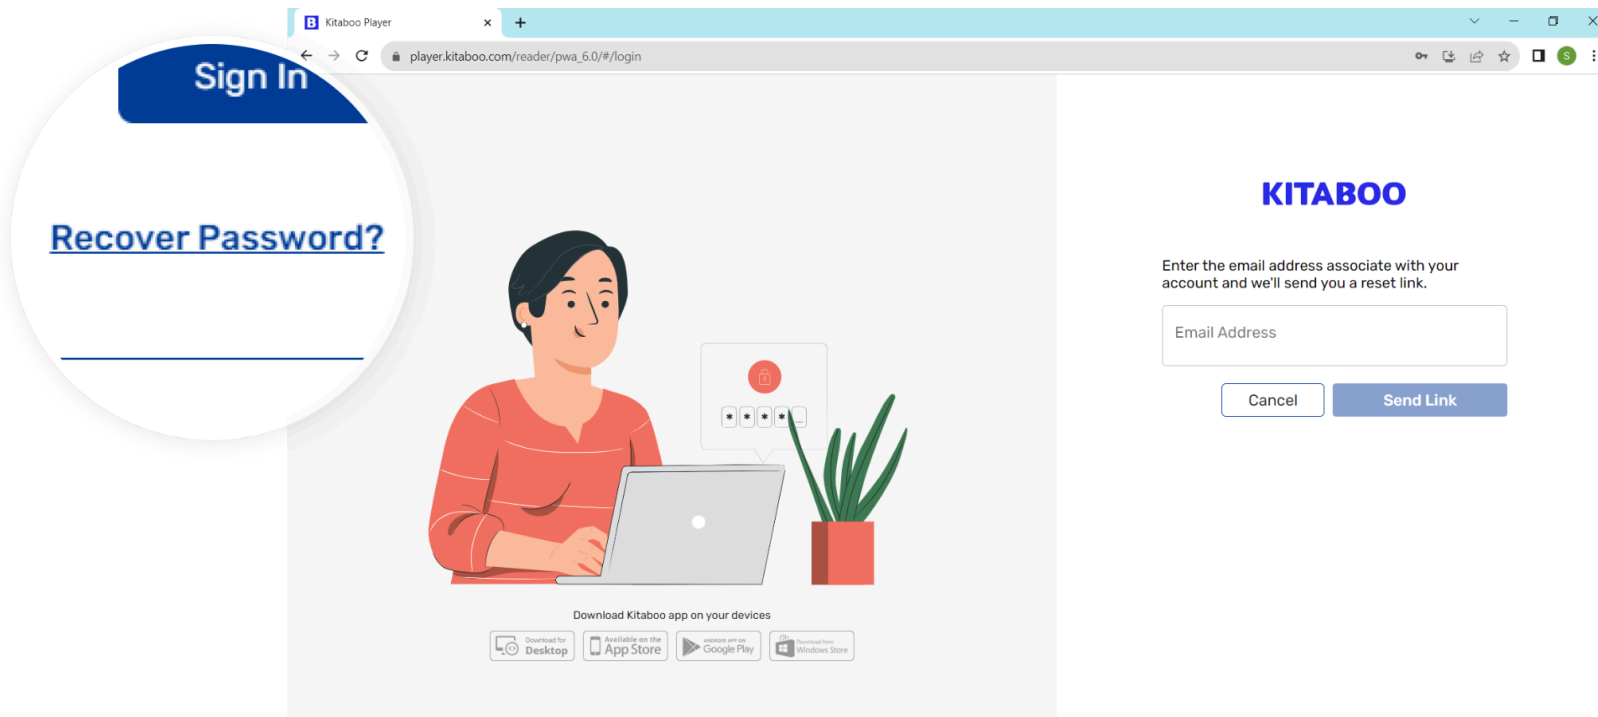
Kitaboo Player

player.kitaboo.com/reader/pwa_6.0/#/login

Sign In

Recover Password?

KITABOO

Enter the email address associate with your account and we'll send you a reset link.

Email Address

Cancel

Send Link

Download Kitaboo app on your devices

Download for Desktop

Available on the App Store

ANDROID APP ON Google Play

Download from Windows Store